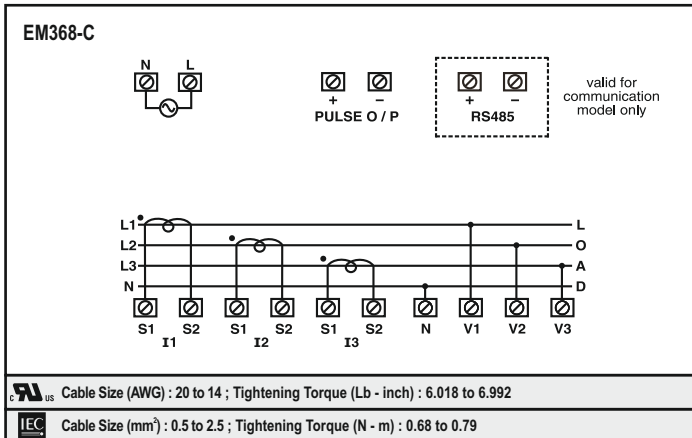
EM368-C

N L

+ –
PULSE O / P

+ –
RS485

valid for communication model only

L1
L2
L3
N

L
O
A
D

S1 S2 S1 S2 S1 S2 N V1 V2 V3
I1 I2 I3

c US Cable Size (AWG) : 20 to 14 ; Tightening Torque (Lb - inch) : 6.018 to 6.992

IEC Cable Size (mm$^2$) : 0.5 to 2.5 ; Tightening Torque (N - m) : 0.68 to 0.79